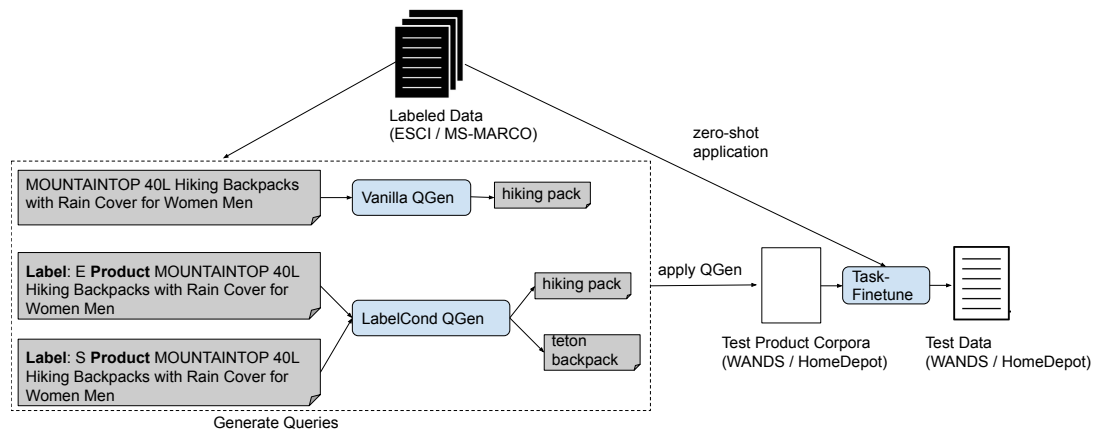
Labeled Data
(ESCI / MS-MARCO)

zero-shot
application

MOUNTAINTOP 40L Hiking Backpacks with Rain Cover for Women Men

Vanilla QGen

hiking pack

**Label**: E **Product** MOUNTAINTOP 40L Hiking Backpacks with Rain Cover for Women Men

**Label**: S **Product** MOUNTAINTOP 40L Hiking Backpacks with Rain Cover for Women Men

LabelCond QGen

hiking pack

teton backpack

Generate Queries

apply QGen

Test Product Corpora
(WANDS / HomeDepot)

Task-Finetune

Test Data
(WANDS / HomeDepot)